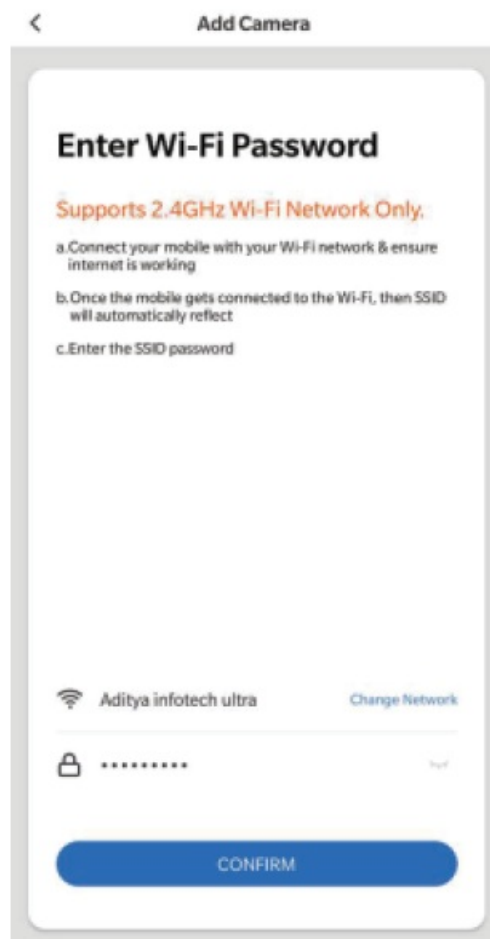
<

Add Camera

Enter Wi-Fi Password

Supports 2.4GHz Wi-Fi Network Only.

a.Connect your mobile with your Wi-Fi network & ensure internet is working

b.Once the mobile gets connected to the Wi-Fi, then SSID will automatically reflect

c.Enter the SSID password

Aditya infotech ultra

Change Network

••••••••••

CONFIRM